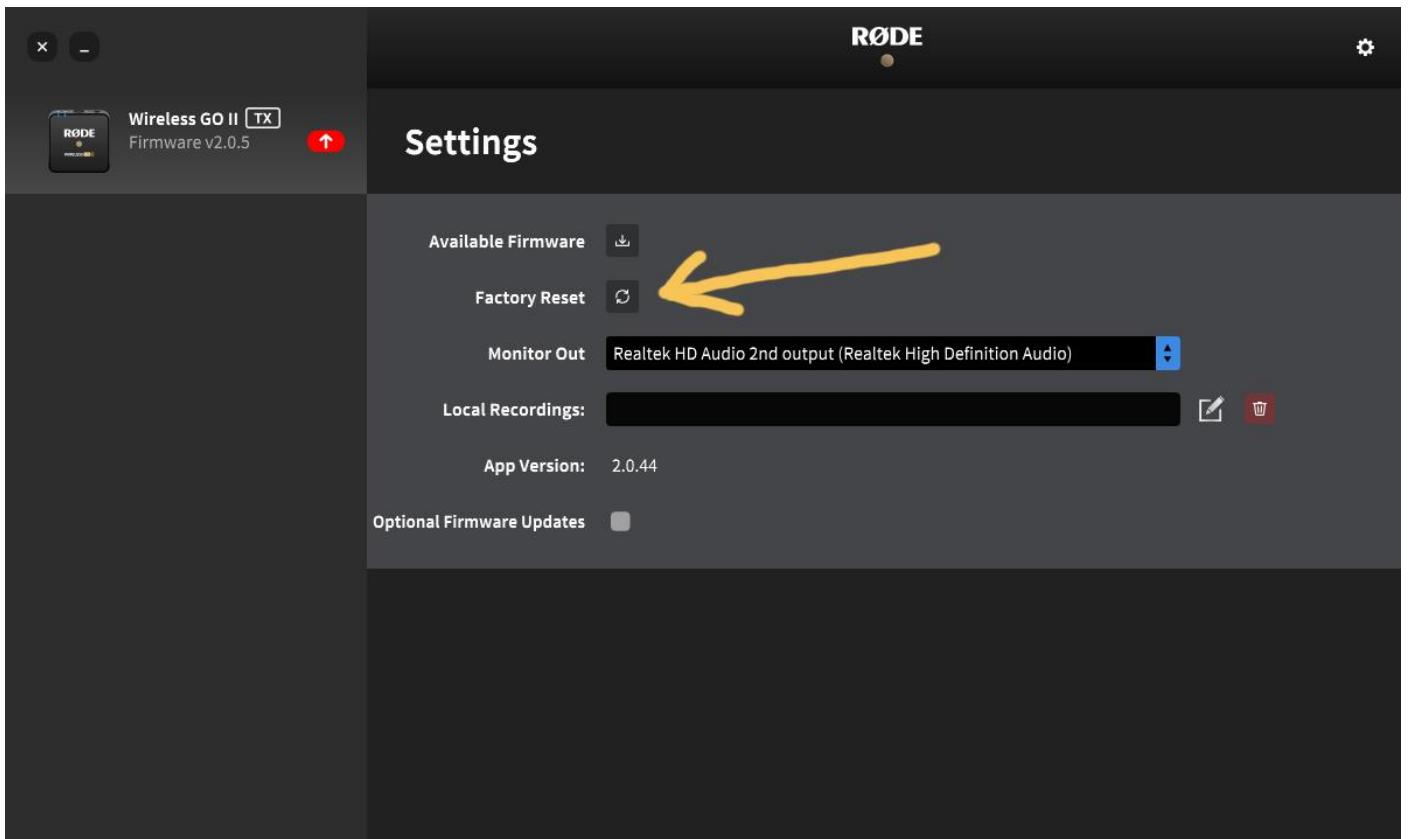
RØDE

RØDE

Wireless GO II TX
Firmware v2.0.5

Settings

Available Firmware

Factory Reset

Monitor Out Realtek HD Audio 2nd output (Realtek High Definition Audio)

Local Recordings:

App Version: 2.0.44

Optional Firmware Updates